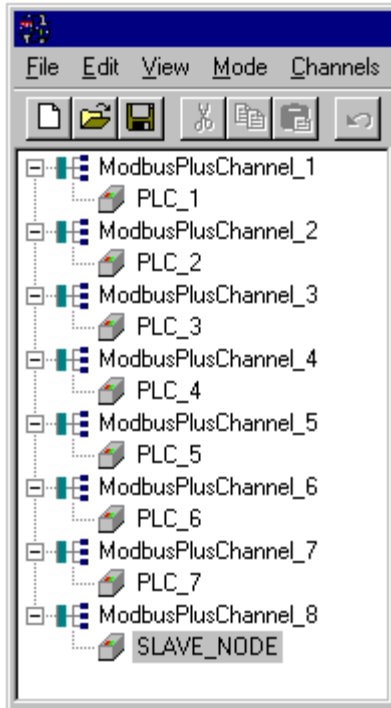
File Edit View Mode Channels

ModbusPlusChannel_1
PLC_1
ModbusPlusChannel_2
PLC_2
ModbusPlusChannel_3
PLC_3
ModbusPlusChannel_4
PLC_4
ModbusPlusChannel_5
PLC_5
ModbusPlusChannel_6
PLC_6
ModbusPlusChannel_7
PLC_7
ModbusPlusChannel_8
SLAVE_NODE